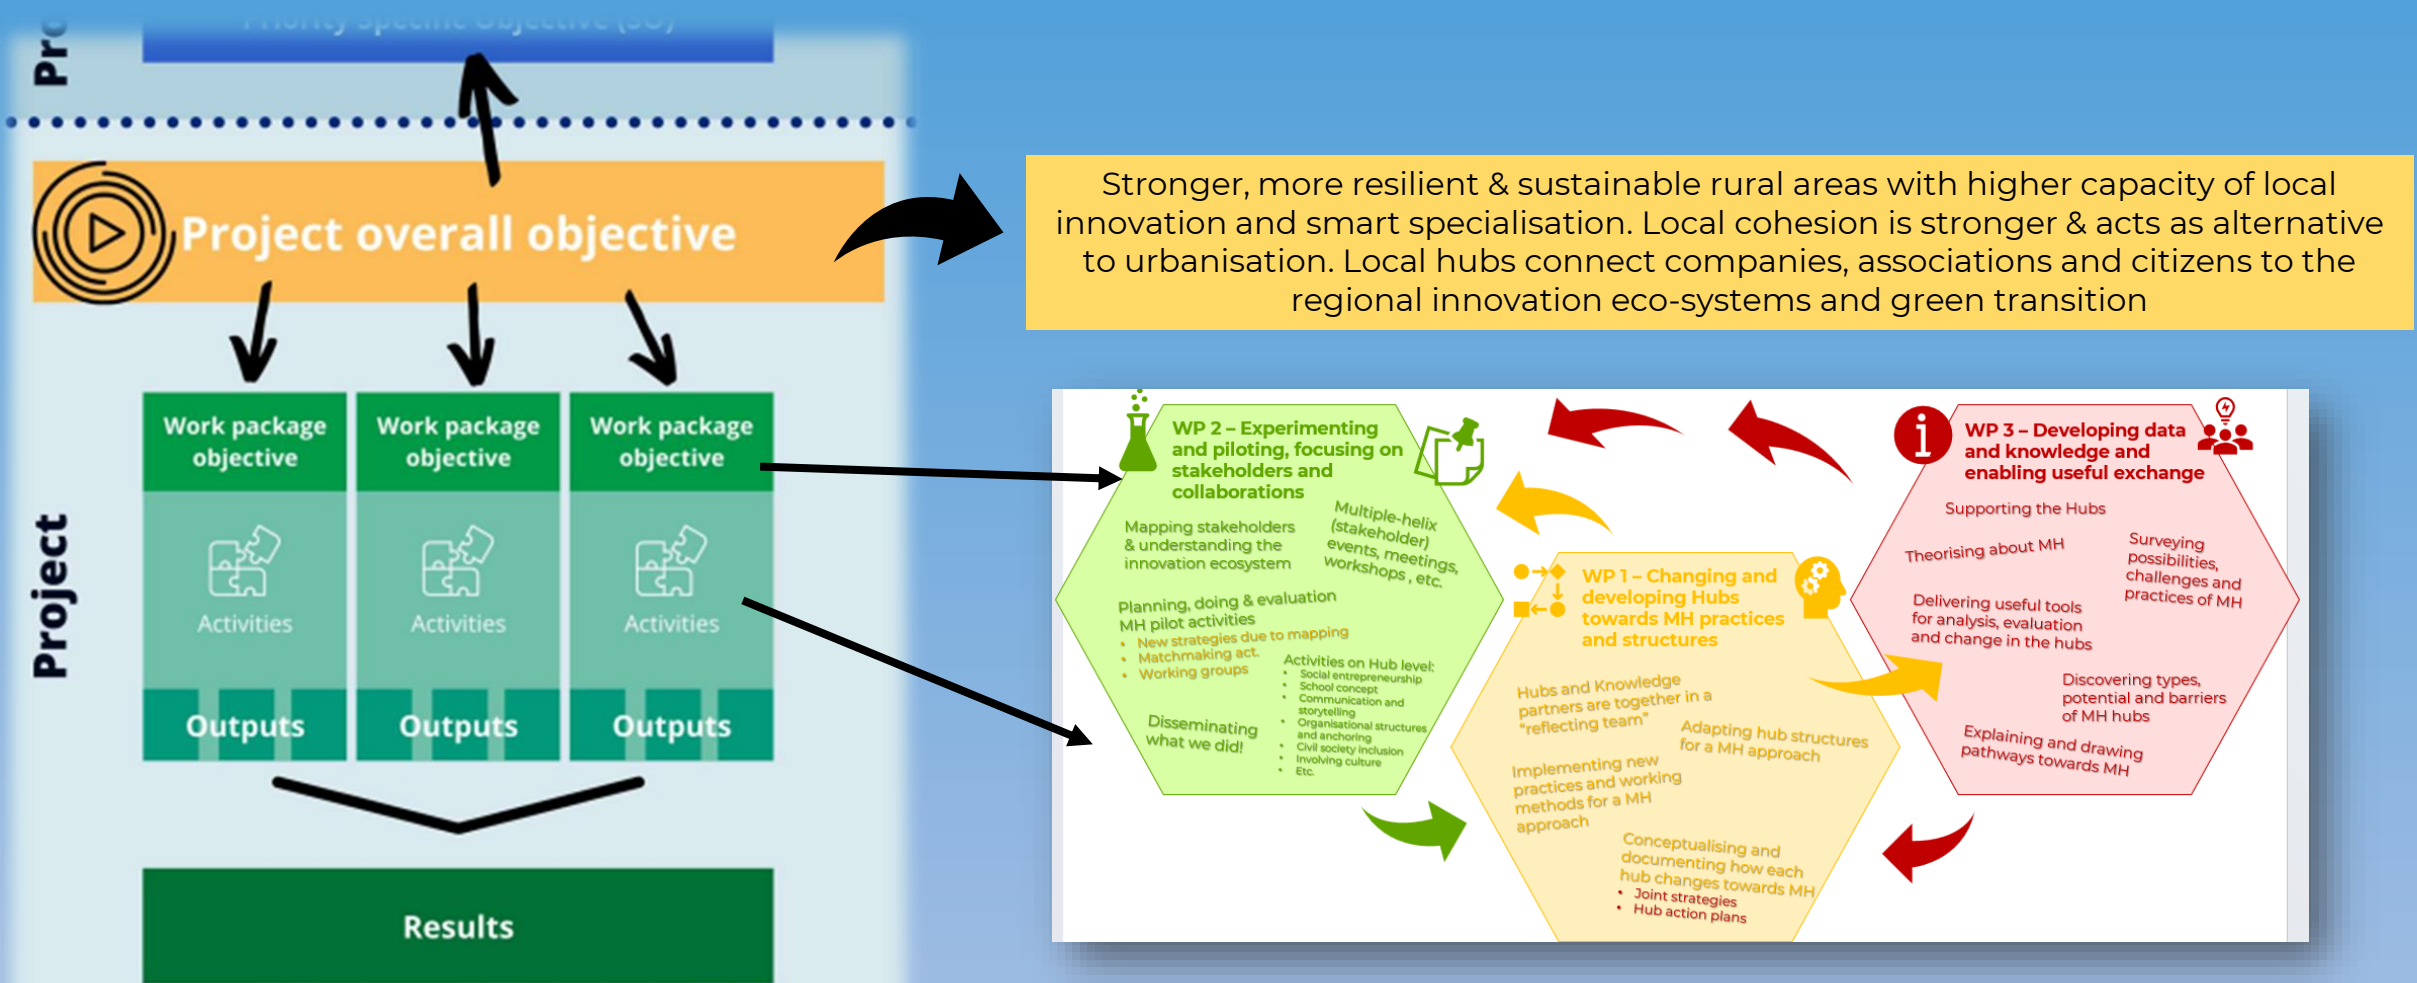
Priority Specific Objective (SO)

Pr

Project overall objective

Stronger, more resilient & sustainable rural areas with higher capacity of local innovation and smart specialisation. Local cohesion is stronger & acts as alternative to urbanisation. Local hubs connect companies, associations and citizens to the regional innovation eco-systems and green transition

Project

Work package objective

Activities

Outputs

Work package objective

Activities

Outputs

Work package objective

Activities

Outputs

Results

WP 2 – Experimenting and piloting, focusing on stakeholders and collaborations

Mapping stakeholders & understanding the innovation ecosystem

Multiple-helix (stakeholder) events, meetings, workshops, etc.

Planning, doing & evaluation MH pilot activities
• New strategies due to mapping
• Matchmaking act.
• Working groups

Activities on Hub level:
• Social entrepreneurship
• School concept
• Communication and storytelling
• Organisational structures and anchoring
• Civil society inclusion
• Involving culture
• Etc.

Disseminating what we did!

WP 1 – Changing and developing Hubs towards MH practices and structures

Hubs and Knowledge partners are together in a "reflecting team"

Adapting hub structures for a MH approach

Implementing new practices and working methods for a MH approach

Conceptualising and documenting how each hub changes towards MH
• Joint strategies
• Hub action plans

WP 3 – Developing data and knowledge and enabling useful exchange

Supporting the Hubs

Theorising about MH

Surveying possibilities, challenges and practices of MH

Delivering useful tools for analysis, evaluation and change in the hubs

Discovering types, potential and barriers of MH hubs

Explaining and drawing pathways towards MH